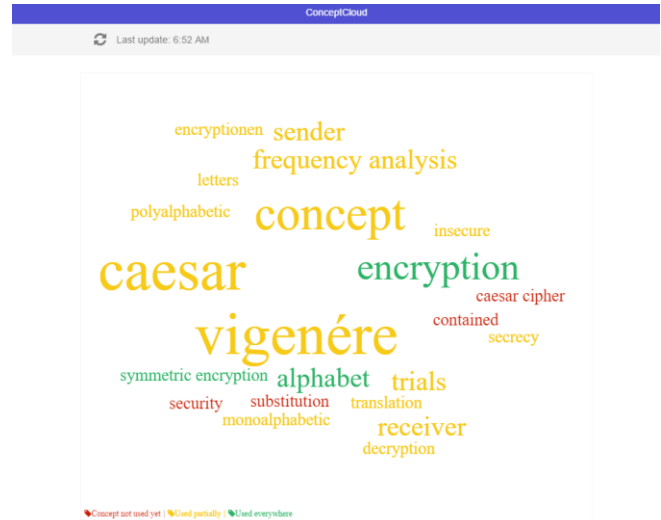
ConceptCloud

Last update: 6:52 AM

encryptionen sender
frequency analysis
letters
polyalphabetic concept
insecure
caesar encryption
caesar cipher
contained
vigenére
secrecy
symmetric encryption alphabet trials
security substitution translation
monoalphabetic
receiver
decryption

Concept not used yet | Used partially | Used everywhere